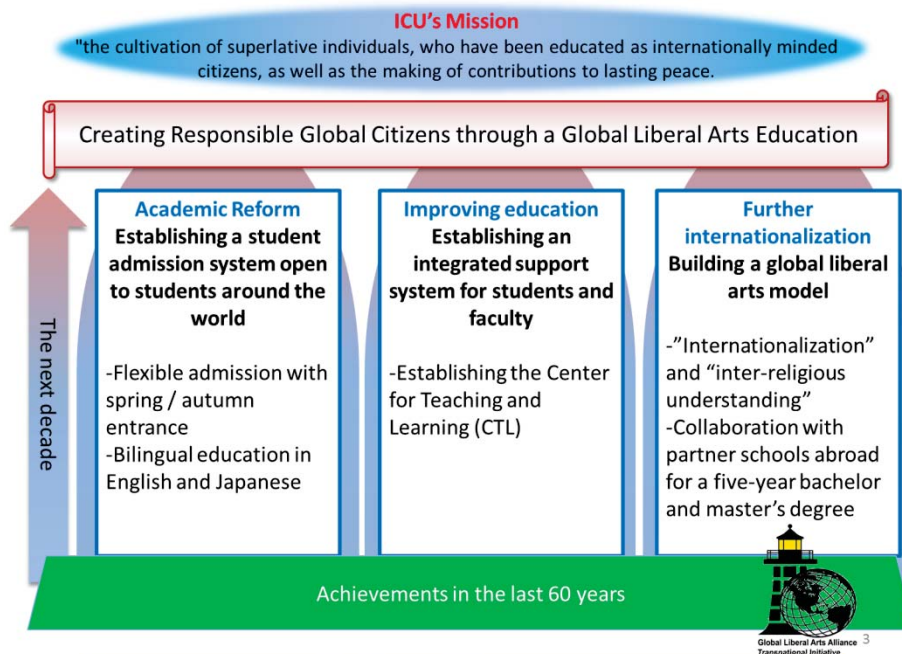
ICU's Mission

"the cultivation of superlative individuals, who have been educated as internationally minded citizens, as well as the making of contributions to lasting peace.

Creating Responsible Global Citizens through a Global Liberal Arts Education

The next decade

Academic Reform
Establishing a student admission system open to students around the world

-Flexible admission with spring / autumn entrance
-Bilingual education in English and Japanese

Improving education
Establishing an integrated support system for students and faculty

-Establishing the Center for Teaching and Learning (CTL)

Further internationalization
Building a global liberal arts model

-"Internationalization" and "inter-religious understanding"
-Collaboration with partner schools abroad for a five-year bachelor and master's degree

Achievements in the last 60 years

Global Liberal Arts Alliance
Transnational Initiative

3